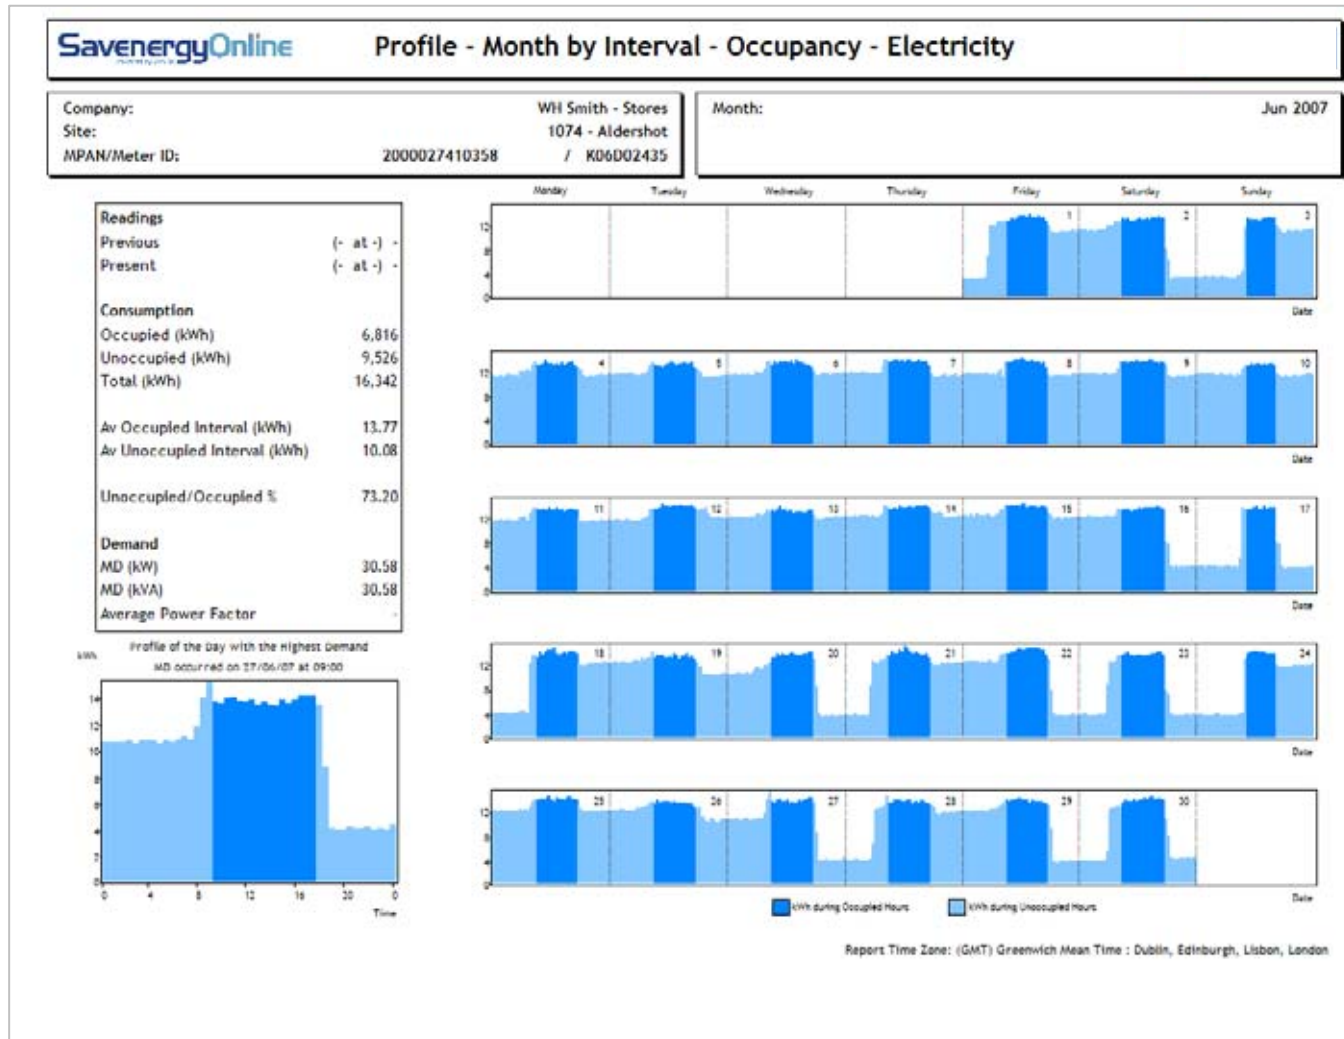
SavenergyOnline

Profile - Month by Interval - Occupancy - Electricity

Company: WH Smith - Stores
Site: 1074 - Aldershot
MPAN/Meter ID: 2000027410358 / K06D02435

Month: Jun 2007

Monday Tuesday Wednesday Thursday Friday Saturday Sunday

| Readings | |
|---|---|
| Previous | (- at -) - |
| Present | (- at -) - |
| **Consumption** | |
| Occupied (kWh) | 6,816 |
| Unoccupied (kWh) | 9,526 |
| Total (kWh) | 16,342 |
| Av Occupied Interval (kWh) | 13.77 |
| Av Unoccupied Interval (kWh) | 10.08 |
| Unoccupied/Occupied % | 73.20 |
| **Demand** | |
| MD (kW) | 30.58 |
| MD (kVA) | 30.58 |
| Average Power Factor | - |

Profile of the Day with the Highest Demand
MD occurred on 27/06/07 at 09:00

kWh
14 12 10 8 6 4 2 0
0 4 8 12 16 20 0
Time

12 8 4 0
1 2 3 4 5 6 7 8 9 10 11 12 13 14 15 16 17 18 19 20 21 22 23 24 25 26 27 28 29 30
Date

kWh during Occupied Hours kWh during Unoccupied Hours

Report Time Zone: (GMT) Greenwich Mean Time : Dublin, Edinburgh, Lisbon, London